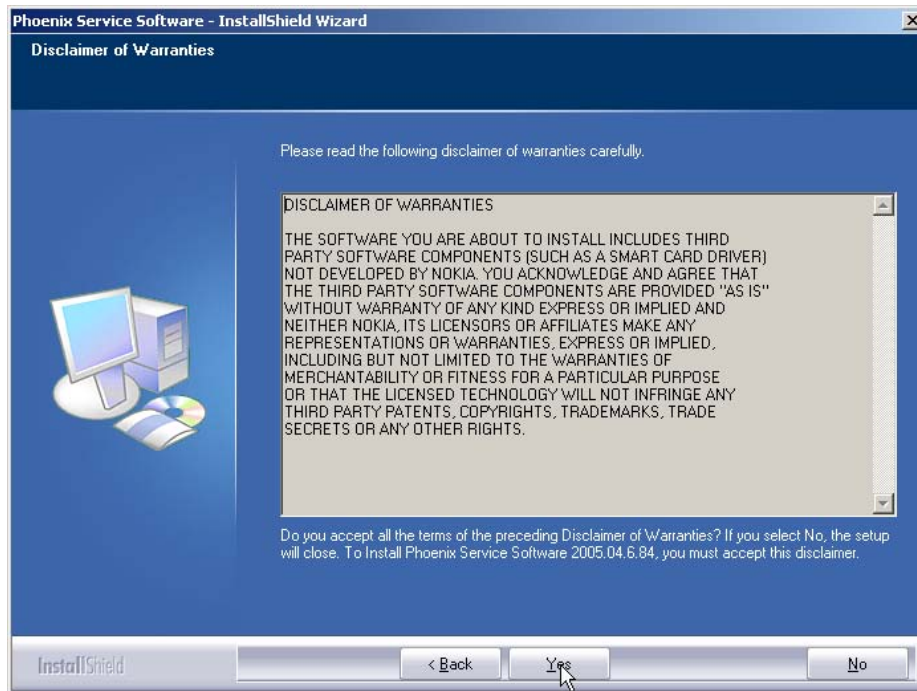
Phoenix Service Software - InstallShield Wizard

Disclaimer of Warranties

Please read the following disclaimer of warranties carefully.

DISCLAIMER OF WARRANTIES

THE SOFTWARE YOU ARE ABOUT TO INSTALL INCLUDES THIRD PARTY SOFTWARE COMPONENTS (SUCH AS A SMART CARD DRIVER) NOT DEVELOPED BY NOKIA. YOU ACKNOWLEDGE AND AGREE THAT THE THIRD PARTY SOFTWARE COMPONENTS ARE PROVIDED "AS IS" WITHOUT WARRANTY OF ANY KIND EXPRESS OR IMPLIED AND NEITHER NOKIA, ITS LICENSORS OR AFFILIATES MAKE ANY REPRESENTATIONS OR WARRANTIES, EXPRESS OR IMPLIED, INCLUDING BUT NOT LIMITED TO THE WARRANTIES OF MERCHANTABILITY OR FITNESS FOR A PARTICULAR PURPOSE OR THAT THE LICENSED TECHNOLOGY WILL NOT INFRINGE ANY THIRD PARTY PATENTS, COPYRIGHTS, TRADEMARKS, TRADE SECRETS OR ANY OTHER RIGHTS.

Do you accept all the terms of the preceding Disclaimer of Warranties? If you select No, the setup will close. To Install Phoenix Service Software 2005.04.6.84, you must accept this disclaimer.

InstallShield

< Back

Yes

No